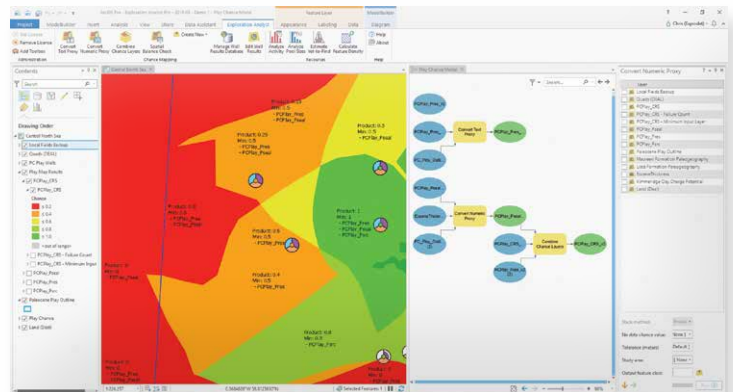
Project Visualization Insert Analysis View Share Data Assistant Exploration Analysis Appearance Labeling Data Diagram

Feature Layer

Visualization

Chris Digenaki

Administration

Chance Mapping

Resources

Help

Contents

Drawing Order

Central North Sea

Local Fields Extents

Quads (DEAL)

PC Play Chance

PC Play Results

PCPlay_CRS

PCPlay_CRS

Chance

< 0.2

0.2-0.4

0.4-0.6

0.6-0.8

> 0.8

PCPlay_CRS - Failure Count

PCPlay_CRS - Minimum Input

PCPlay_Prod

PCPlay_Pres

PCPlay_Res

Paleocene Play Outline

Play Chance

Land (Dcd)

Central North Sea

PC Play Chance Model

Product: 0.25
Min: 0.5
- PCPlay_Prod
- PCPlay_Pres

Product: 0.25
Min: 0.5
- PCPlay_Pres
- PCPlay_Prod

Product: 0.5
Min: 0.5
- PCPlay_Pres
- PCPlay_Prod

Product: 1
Min: 1

Product: 0.6
Min: 0.6
- PCPlay_Pres

Product: 0.4
Min: 0.5
- PCPlay_Prod

Product: 0.8

Convert Text Proxy

Convert Numeric Proxy

Combine Chance Layers

Convert Numeric Proxy

Layer

Local Fields Extents

Quads (DEAL)

PCPlay_CRS

PCPlay_CRS - Failure Count

PCPlay_CRS - Minimum Input Layer

PCPlay_Prod

PCPlay_Pres

PCPlay_Res

Paleocene Play Outline

Play Chance

Land (Dcd)

Stack method

No data chance value

Tolerance (meters)

Study area

Output feature class

1:134,277

Selected Features: 1

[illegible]